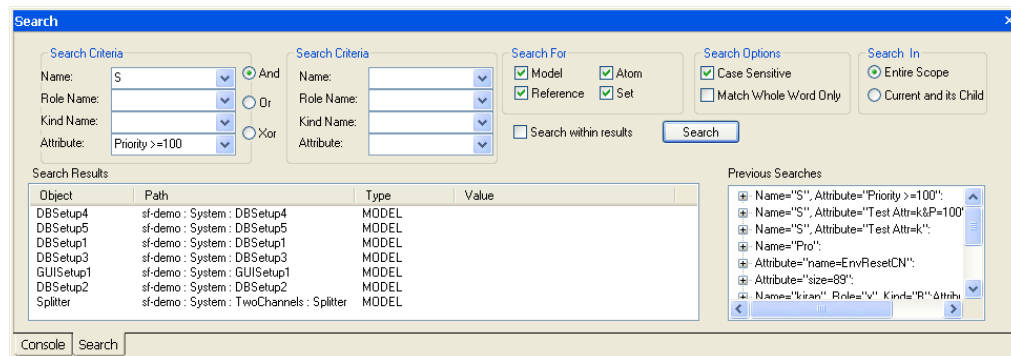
Search

Search Criteria
Name: S
Role Name:
Kind Name:
Attribute: Priority >=100

And
Or
Xor

Search Criteria
Name:
Role Name:
Kind Name:
Attribute:

Search For
Model
Atom
Reference
Set

Search Options
Case Sensitive
Match Whole Word Only

Search In
Entire Scope
Current and its Child

Search within results
Search

Search Results

| Object | Path | Type | Value |
|---|---|---|---|
| DBSetup4 | sf-demo : System : DBSetup4 | MODEL | |
| DBSetup5 | sf-demo : System : DBSetup5 | MODEL | |
| DBSetup1 | sf-demo : System : DBSetup1 | MODEL | |
| DBSetup3 | sf-demo : System : DBSetup3 | MODEL | |
| GUISetup1 | sf-demo : System : GUISetup1 | MODEL | |
| DBSetup2 | sf-demo : System : DBSetup2 | MODEL | |
| Splitter | sf-demo : System : TwoChannels : Splitter | MODEL | |

Previous Searches
Name="S", Attribute="Priority >=100":
Name="S", Attribute="Test Attr=k&P=100'
Name="S", Attribute="Test Attr=k":
Name="Pro":
Attribute="name=EnvResetCN":
Attribute="size=89":
Name="kiran", Role="v", Kind="R" Attribu

Console
Search